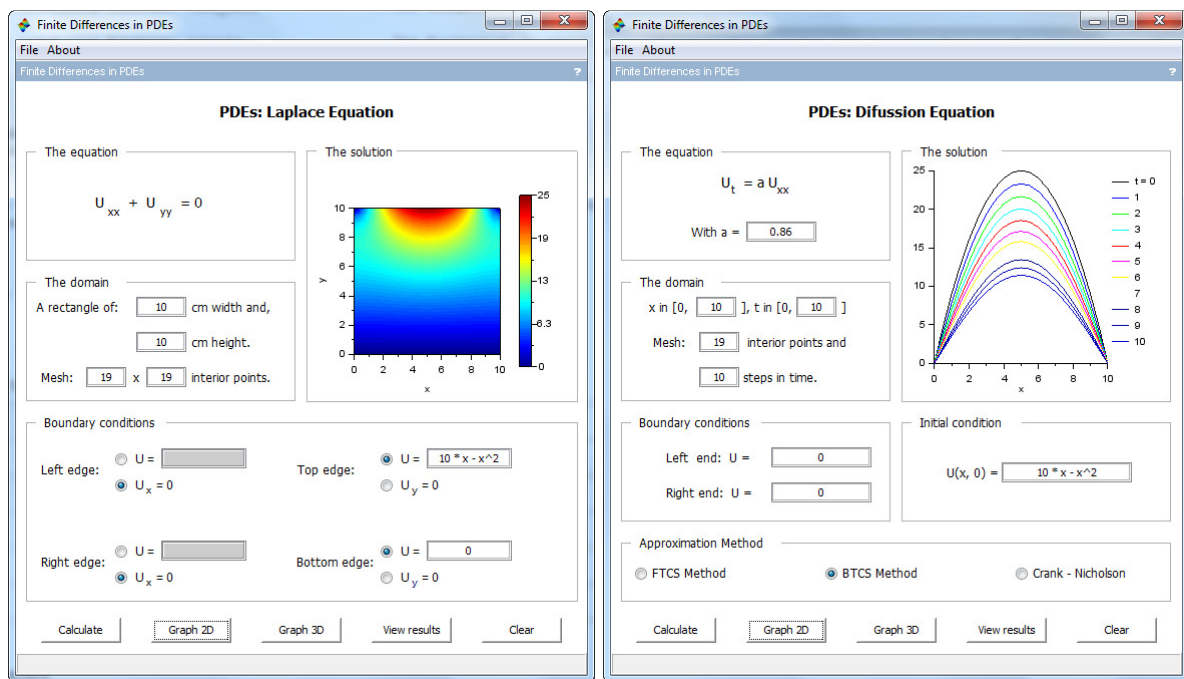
Finite Differences in PDEs

File About

Finite Differences in PDEs ?

PDEs: Laplace Equation

The equation

$U_{xx} + U_{yy} = 0$

The solution

10
8
6
4
2
0
y
0 2 4 6 8 10
x

25
19
13
6.3
0

The domain

A rectangle of: 10 cm width and,

10 cm height.

Mesh: 19 x 19 interior points.

Boundary conditions

Left edge: U =
$U_x = 0$

Top edge: U = 10 * x - x^2
$U_y = 0$

Right edge: U =
$U_x = 0$

Bottom edge: U = 0
$U_y = 0$

Calculate Graph 2D Graph 3D View results Clear

Finite Differences in PDEs

File About

Finite Differences in PDEs ?

PDEs: Difussion Equation

The equation

$U_t = a U_{xx}$

With a = 0.86

The solution

25
20
15
10
5
0
0 2 4 6 8 10
x

t = 0
1
2
3
4
5
6
7
8
9
10

The domain

x in [0, 10 ], t in [0, 10 ]

Mesh: 19 interior points and

10 steps in time.

Boundary conditions

Left end: U = 0

Right end: U = 0

Initial condition

U(x, 0) = 10 * x - x^2

Approximation Method

FTCS Method BTCS Method Crank - Nicholson

Calculate Graph 2D Graph 3D View results Clear